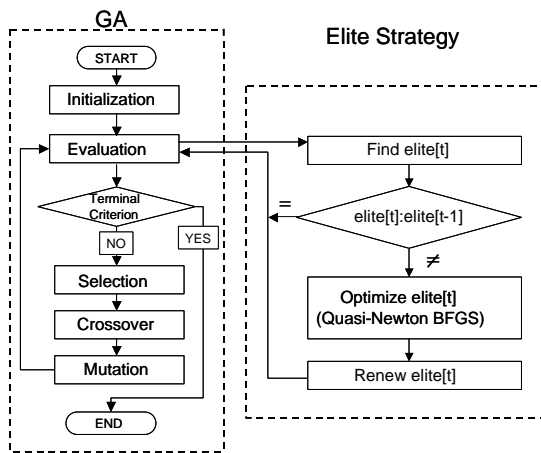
GA

Elite Strategy

START

Initialization

Evaluation

Terminal Criterion

NO

YES

Selection

Crossover

Mutation

END

Find elite[t]

=

elite[t]:elite[t-1]

≠

Optimize elite[t] (Quasi-Newton BFGS)

Renew elite[t]